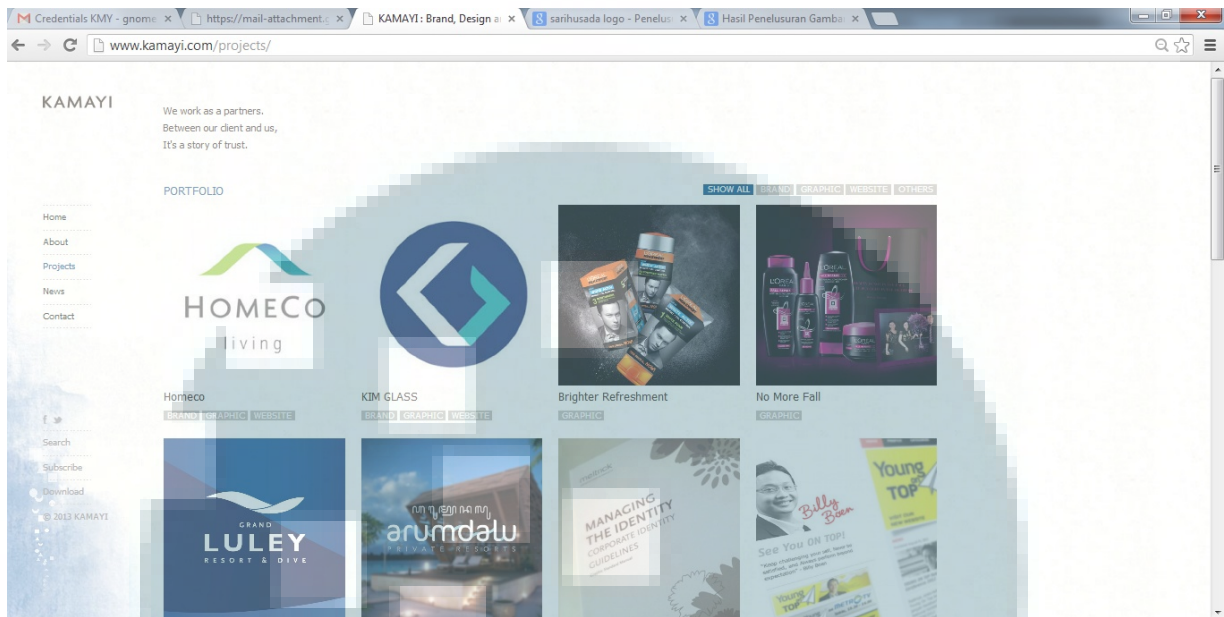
Credentials KMY - gnome | https://mail-attachment.g | KAMAYI : Brand, Design a | sarihusada logo - Penelus | Hasil Penelusuran Gamba

www.kamayi.com/projects/

KAMAYI

We work as a partners.
Between our client and us,
It's a story of trust.

PORTFOLIO

SHOW ALL BRAND GRAPHIC WEBSITE OTHERS

Home
About
Projects
News
Contact

HOMECO
living

Homeco
BRAND GRAPHIC WEBSITE

KIM GLASS
BRAND GRAPHIC WEBSITE

Brighter Refreshment
GRAPHIC

No More Fall
GRAPHIC

f
Search
Subscribe
Download
© 2013 KAMAYI

GRAND
LULEY
RESORT & DIVE

arumdalu
PRIVATE RESORTS

MANAGING THE IDENTITY
CORPORATE IDENTITY GUIDELINES

Young on TOP
Billy Boen
See You ON TOP!
Young on TOP